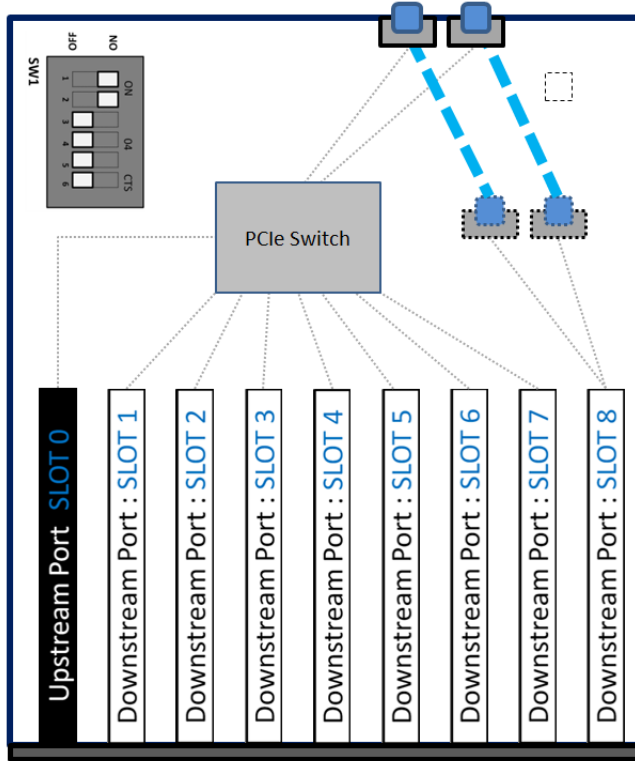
OFF ON
SW1
1 2 3 4 5 6
ON
O4
CTS

PCIe Switch

Upstream Port SLOT 0
Downstream Port : SLOT 1
Downstream Port : SLOT 2
Downstream Port : SLOT 3
Downstream Port : SLOT 4
Downstream Port : SLOT 5
Downstream Port : SLOT 6
Downstream Port : SLOT 7
Downstream Port : SLOT 8